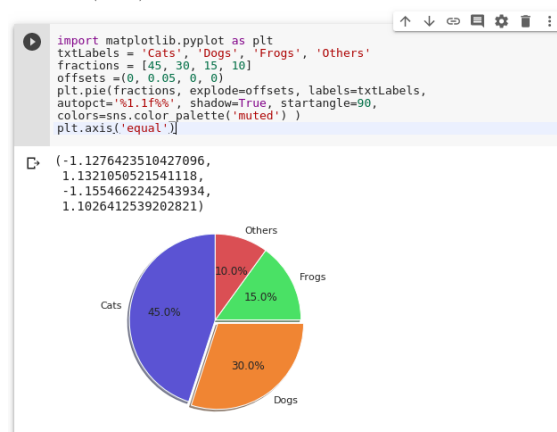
import matplotlib.pyplot as plt
txtLabels = 'Cats', 'Dogs', 'Frogs', 'Others'
fractions = [45, 30, 15, 10]
offsets =(0, 0.05, 0, 0)
plt.pie(fractions, explode=offsets, labels=txtLabels,
autopct='%1.1f%%', shadow=True, startangle=90,
colors=sns.color_palette('muted') )
plt.axis('equal')

(-1.1276423510427096,
 1.1321050521541118,
 -1.1554662242543934,
 1.1026412539202821)

Others
10.0%
Frogs
15.0%
Cats
45.0%
30.0%
Dogs